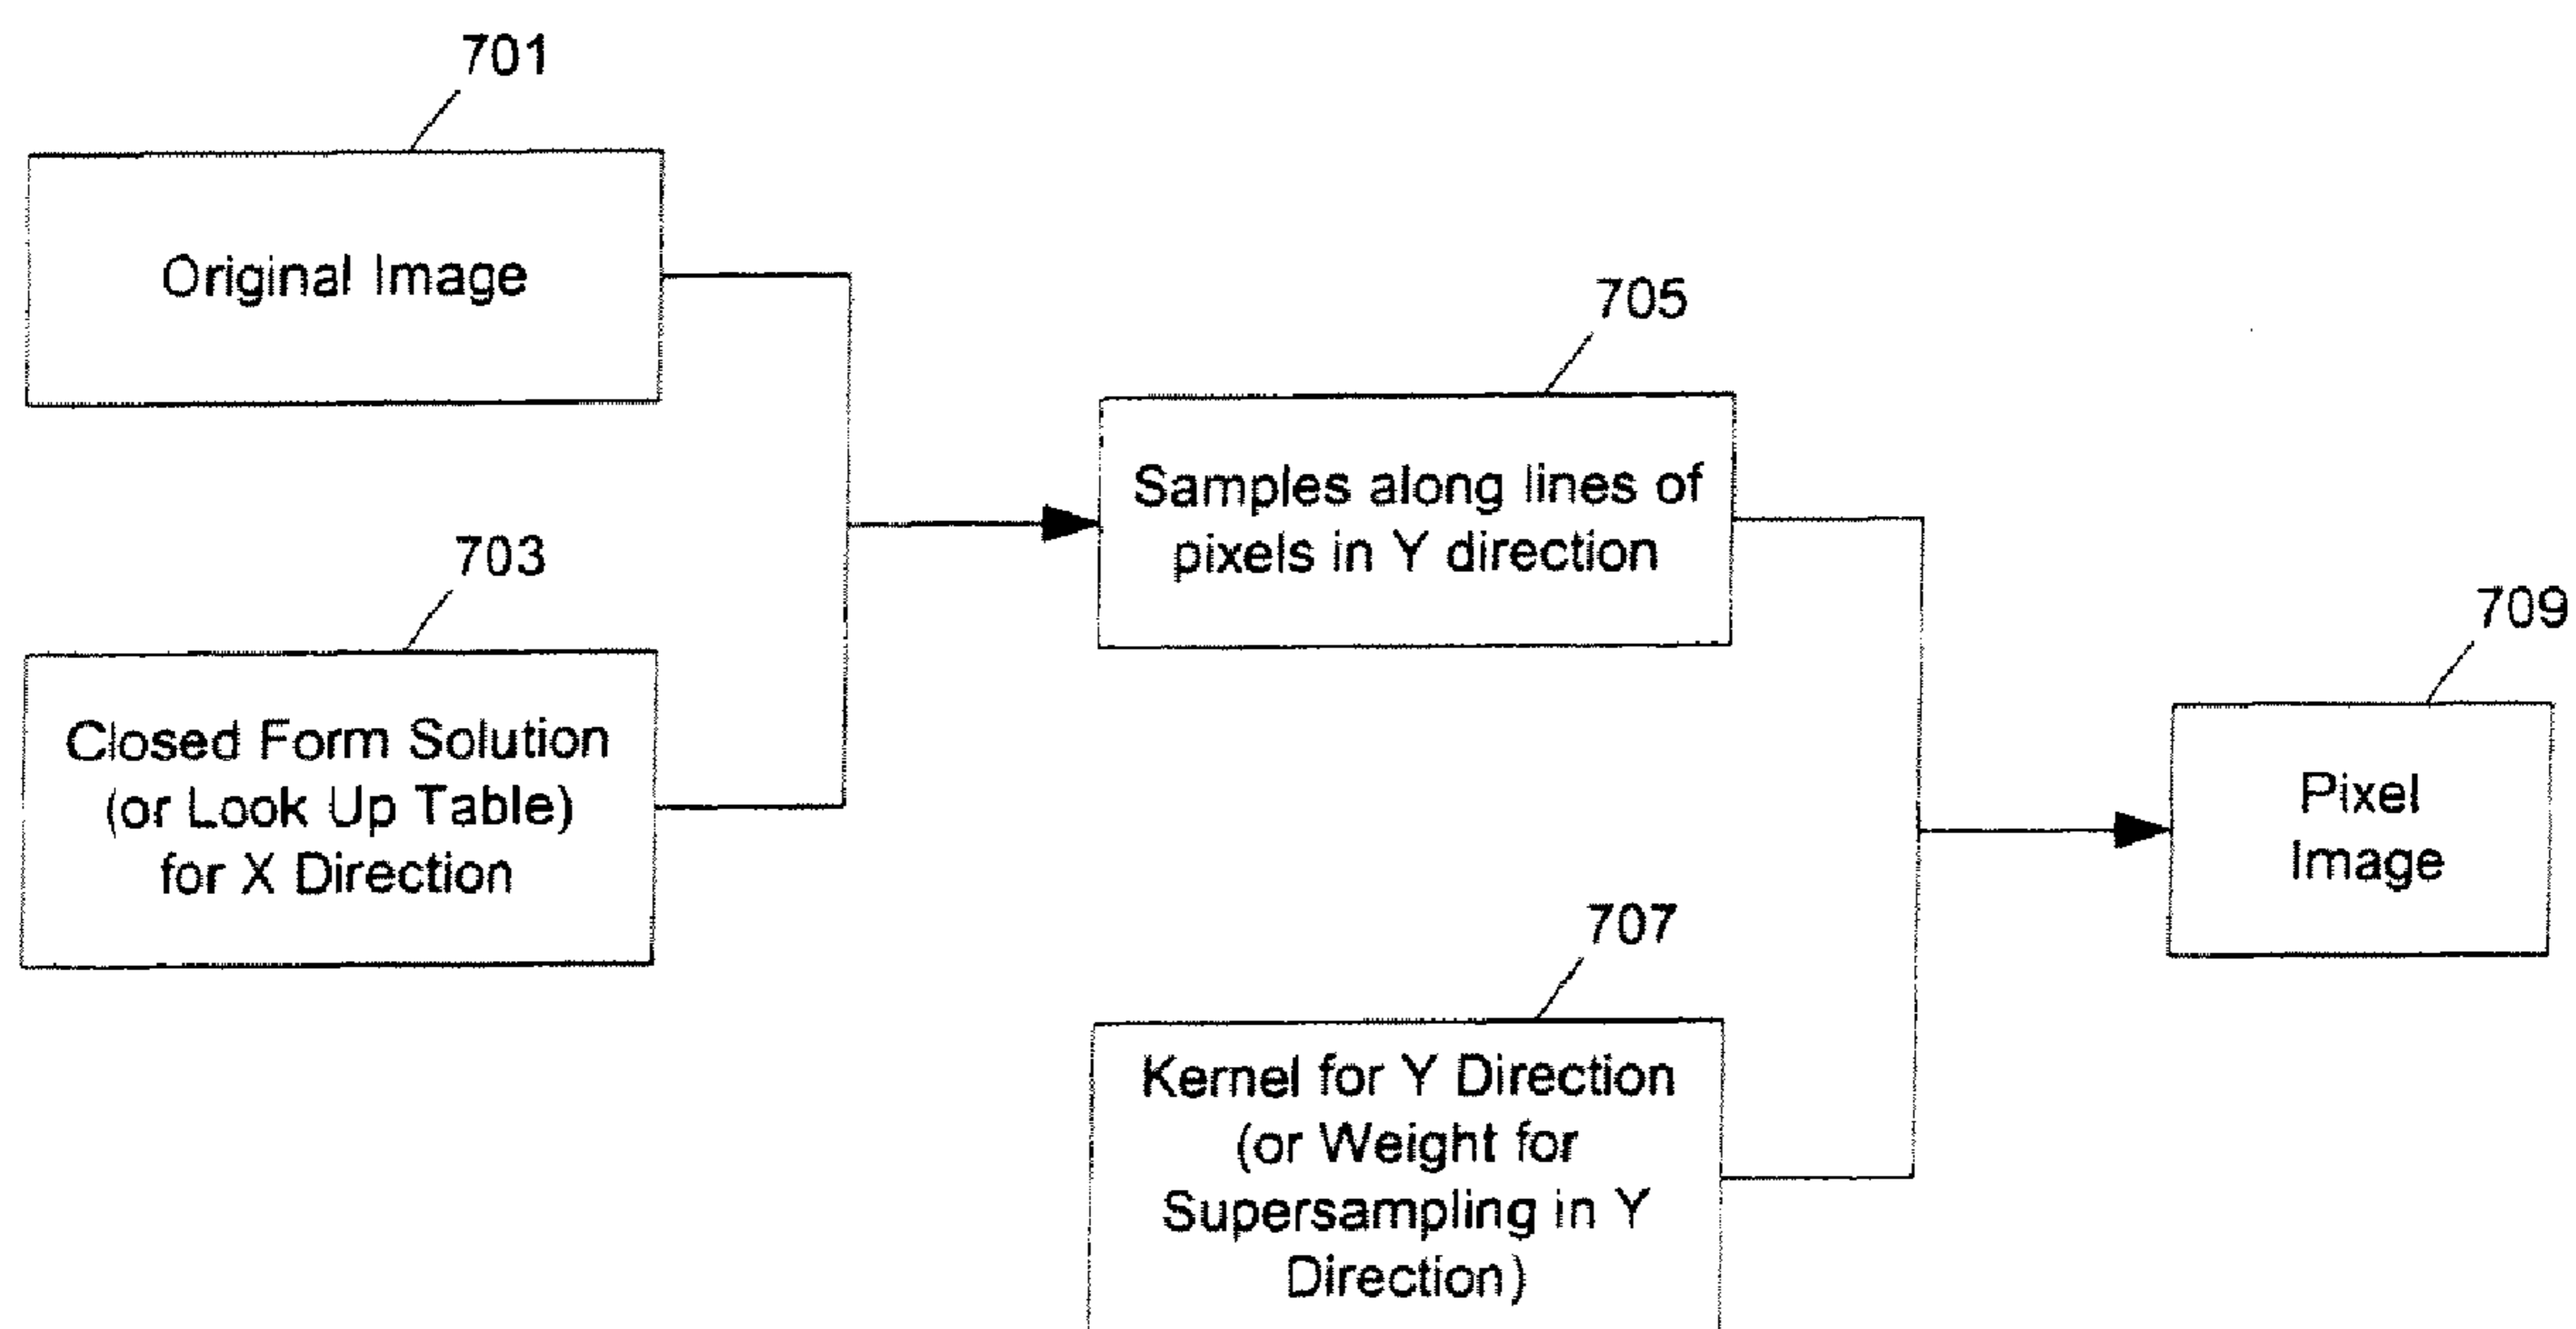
701

Original Image

703

Closed Form Solution (or Look Up Table) for X Direction

705

Samples along lines of pixels in Y direction

707

Kernel for Y Direction (or Weight for Supersampling in Y Direction)

709

Pixel Image